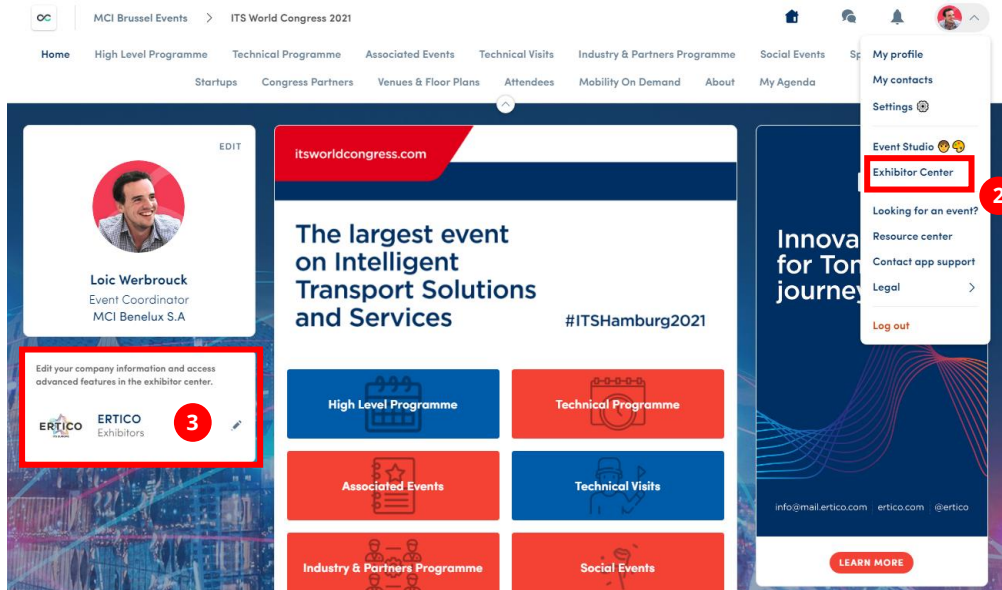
MCI Brussel Events > ITS World Congress 2021

Home High Level Programme Technical Programme Associated Events Technical Visits Industry & Partners Programme Social Events Sp

Startups Congress Partners Venues & Floor Plans Attendees Mobility On Demand About My Agenda

My profile
My contacts
Settings

Event Studio
Exhibitor Center
2
Looking for an event?
Resource center
Contact app support
Legal
Log out

EDIT

Loic Werbrouck
Event Coordinator
MCI Benelux S.A

Edit your company information and access advanced features in the exhibitor center.

ERTICO
ERTICO
Exhibitors
3

itsworldcongress.com

The largest event on Intelligent Transport Solutions and Services

#ITSHamburg2021

High Level Programme
Technical Programme
Associated Events
Technical Visits
Industry & Partners Programme
Social Events

Innova
for Tom
journey

info@mail.ertico.com | ertico.com | @ertico

LEARN MORE